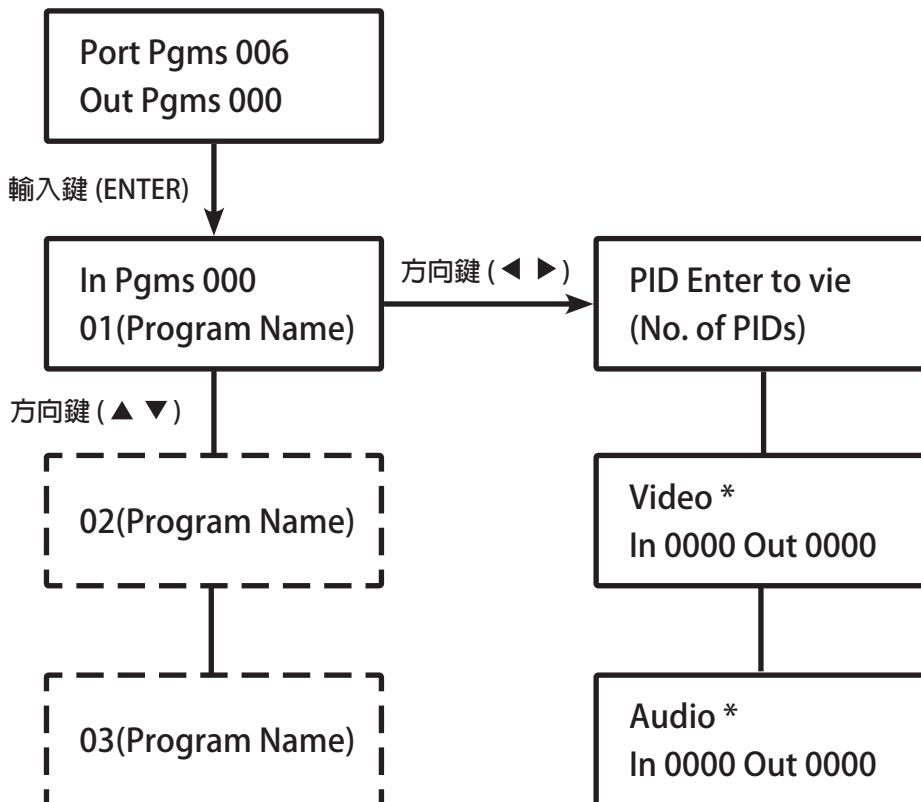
Port Pgms 006
Out Pgms 000

輸入鍵 (ENTER)

In Pgms 000
01(Program Name)

方向鍵 (◀ ▶)

PID Enter to vie
(No. of PIDs)

方向鍵 (▲ ▼)

02(Program Name)

Video *
In 0000 Out 0000

03(Program Name)

Audio *
In 0000 Out 0000